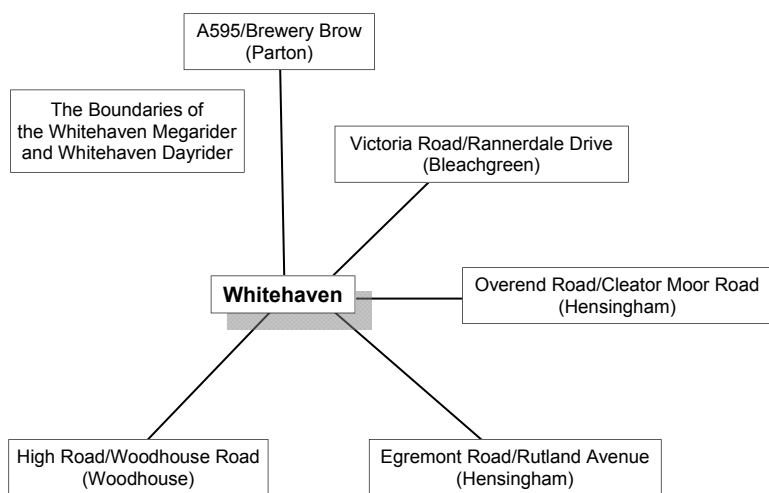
A595/Brewery Brow
(Parton)

The Boundaries of the Whitehaven Megarider and Whitehaven Dayrider

Victoria Road/Rannerdale Drive
(Bleachgreen)

Whitehaven

Overend Road/Cleator Moor Road
(Hensingham)

High Road/Woodhouse Road
(Woodhouse)

Egremont Road/Rutland Avenue
(Hensingham)